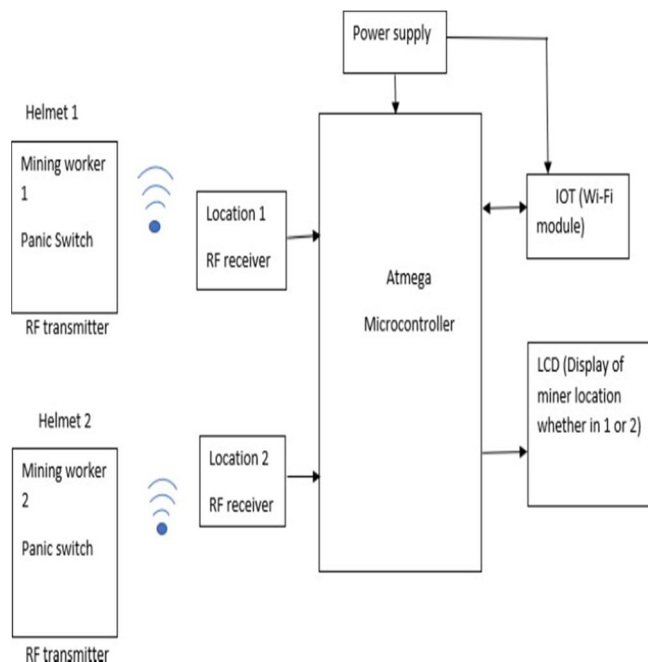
Power supply

Helmet 1

Mining worker 1

Panic Switch

RF transmitter

Location 1

RF receiver

Atmega

Microcontroller

IOT (Wi-Fi module)

LCD (Display of miner location whether in 1 or 2)

Helmet 2

Mining worker 2

Panic switch

RF transmitter

Location 2

RF receiver